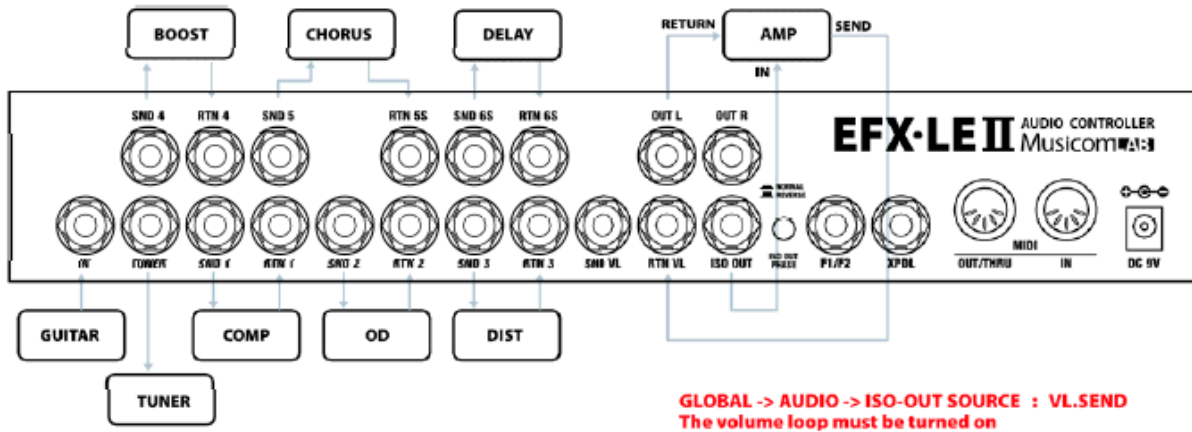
BOOST

CHORUS

DELAY

RETURN

AMP

SEND

IN

SND 4

RTN 4

SND 5

RTN 5S

SND 6S

RTN 6S

OUT L

OUT R

EFX·LE II AUDIO CONTROLLER MusicomLAB

NORMAL REVERSE

IN

TUNER

SND 1

RTN 1

SND 2

RTN 2

SND 3

RTN 3

SND VL

RTN VL

ISO OUT

ISO OUT PHASE

F1/F2

XPDL

MIDI

OUT/THRU

IN

DC 9V

GUITAR

COMP

OD

DIST

TUNER

GLOBAL -> AUDIO -> ISO-OUT SOURCE : VL.SEND
The volume loop must be turned on